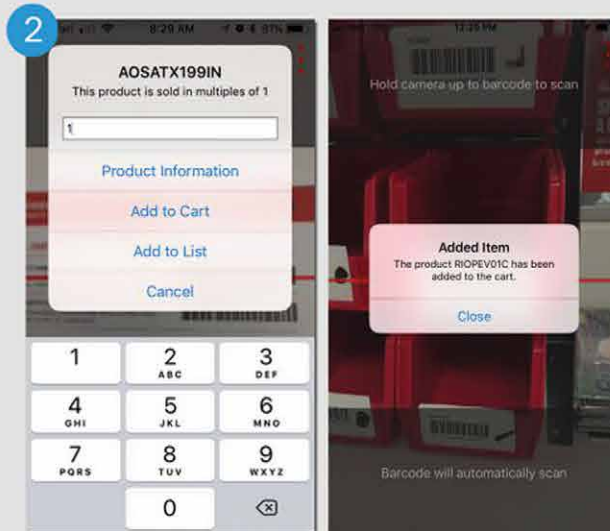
2

8:29 AM

AOSATX199IN
This product is sold in multiples of 1

1

Product Information

Add to Cart

Add to List

Cancel

| 1 | 2 ABC | 3 DEF |
|---|---|---|
| 4 GHI | 5 JKL | 6 MNO |
| 7 PQRS | 8 TUV | 9 WXYZ |
| | 0 | ⌫ |

Hold camera up to barcode to scan

Added Item
The product RIOPEV01C has been added to the cart.

Close

Barcode will automatically scan